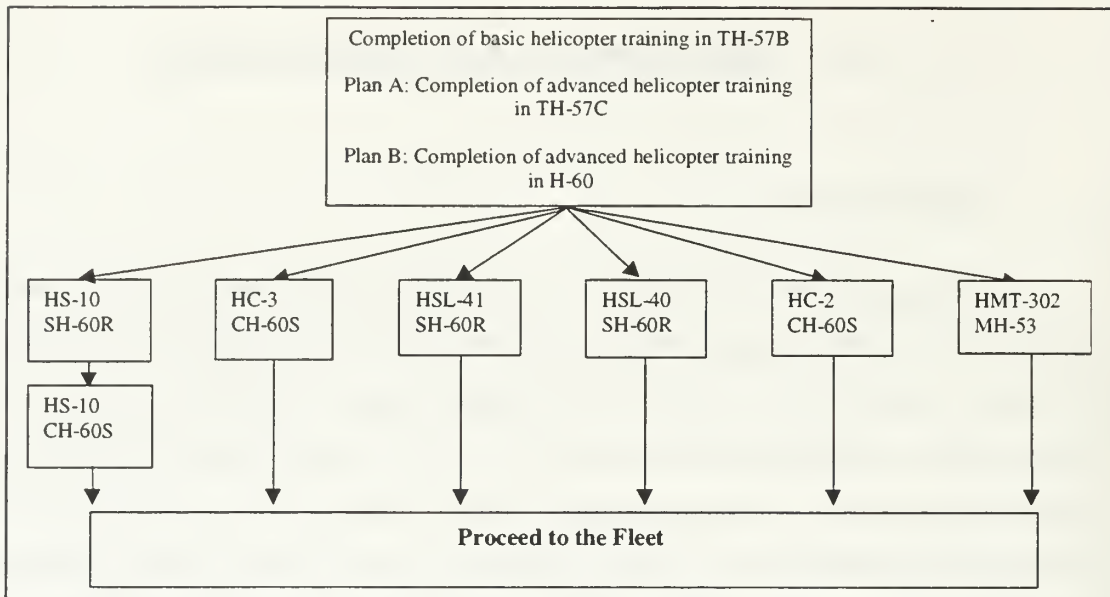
Completion of basic helicopter training in TH-57B

Plan A: Completion of advanced helicopter training in TH-57C

Plan B: Completion of advanced helicopter training in H-60

HS-10
SH-60R

HC-3
CH-60S

HSL-41
SH-60R

HSL-40
SH-60R

HC-2
CH-60S

HMT-302
MH-53

HS-10
CH-60S

Proceed to the Fleet